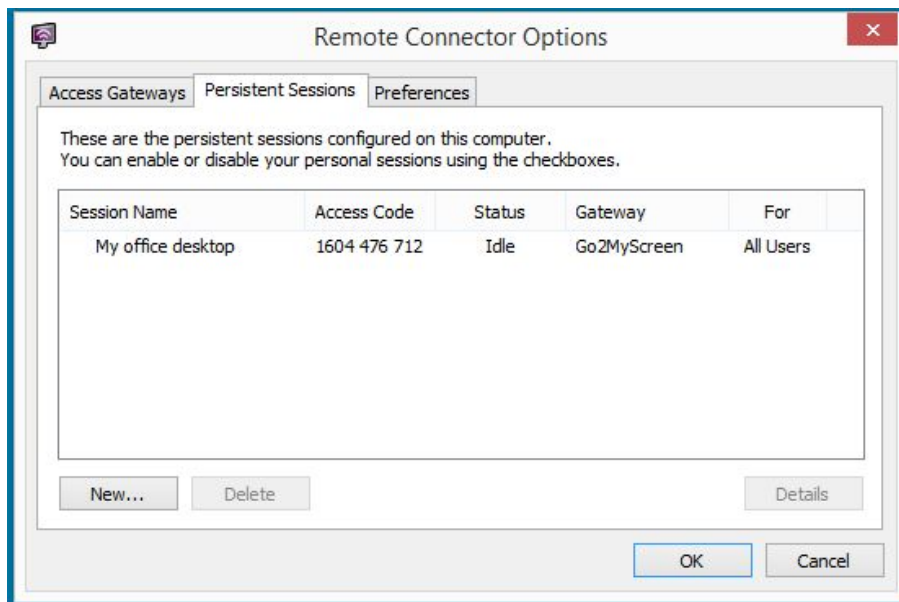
Remote Connector Options

Access Gateways | Persistent Sessions | Preferences

These are the persistent sessions configured on this computer.
You can enable or disable your personal sessions using the checkboxes.

| Session Name | Access Code | Status | Gateway | For |
|---|---|---|---|---|
| My office desktop | 1604 476 712 | Idle | Go2MyScreen | All Users |

New... Delete Details

OK Cancel